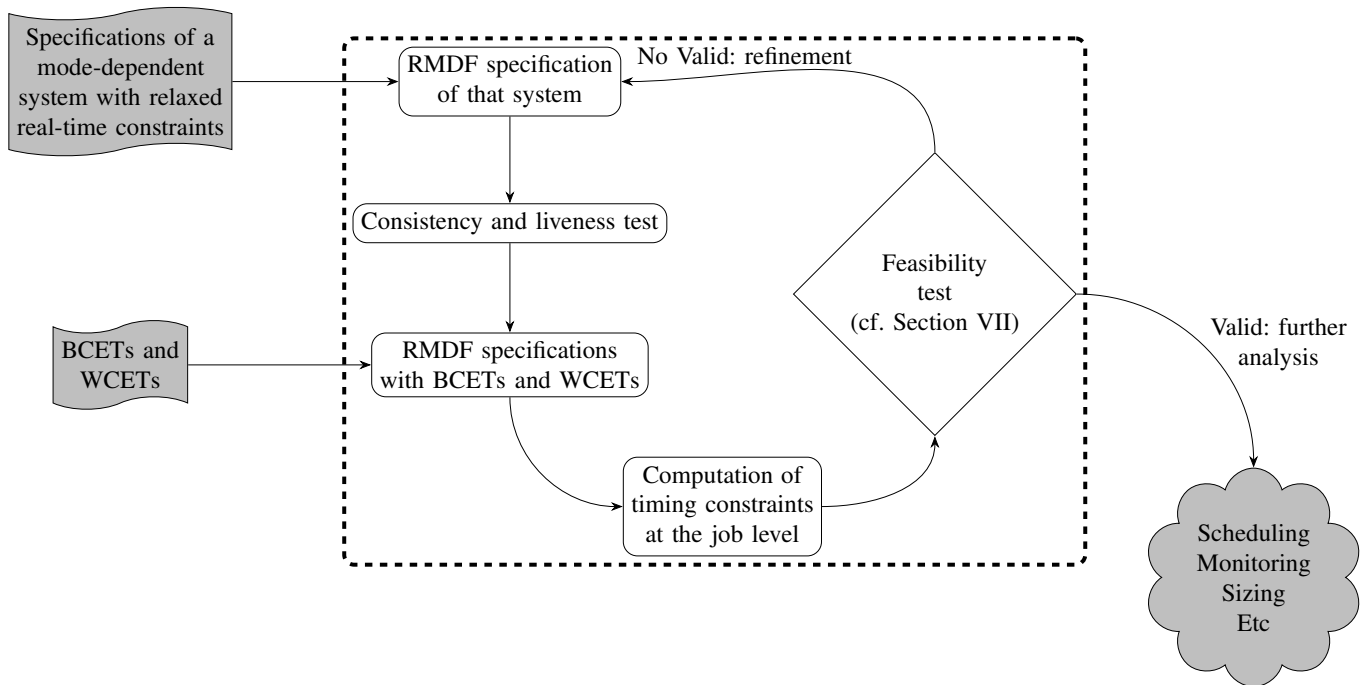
Specifications of a mode-dependent system with relaxed real-time constraints

RMDF specification of that system

No Valid: refinement

Consistency and liveness test

Feasibility test (cf. Section VII)

BCETs and WCETs

RMDF specifications with BCETs and WCETs

Valid: further analysis

Computation of timing constraints at the job level

Scheduling
Monitoring
Sizing
Etc